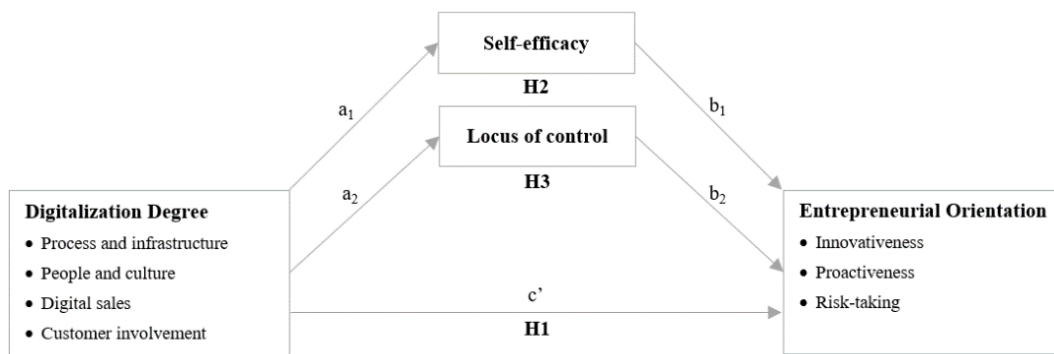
Self-efficacy

H2

$a_1$

$b_1$

Locus of control

H3

$a_2$

$b_2$

Digitalization Degree
• Process and infrastructure
• People and culture
• Digital sales
• Customer involvement

c'

H1

Entrepreneurial Orientation
• Innovativeness
• Proactiveness
• Risk-taking